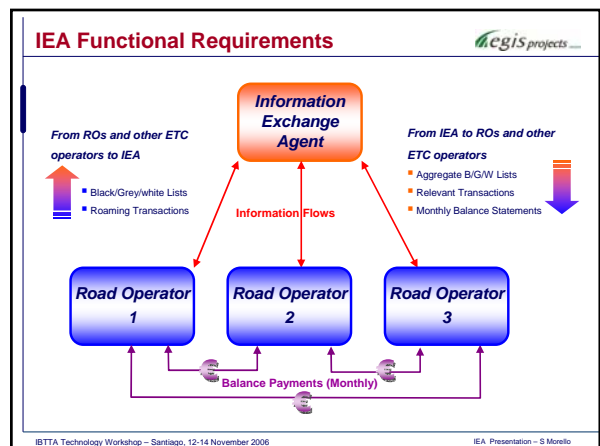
IEA Functional Requirements

egis projects

Information Exchange Agent

From ROs and other ETC operators to IEA

Black/Grey/white Lists
Roaming Transactions

From IEA to ROs and other ETC operators

Aggregate B/G/W Lists
Relevant Transactions
Monthly Balance Statements

Information Flows

Road Operator 1

Road Operator 2

Road Operator 3

Balance Payments (Monthly)

IBTTA Technology Workshop – Santiago, 12-14 November 2006

IEA Presentation – S Morello